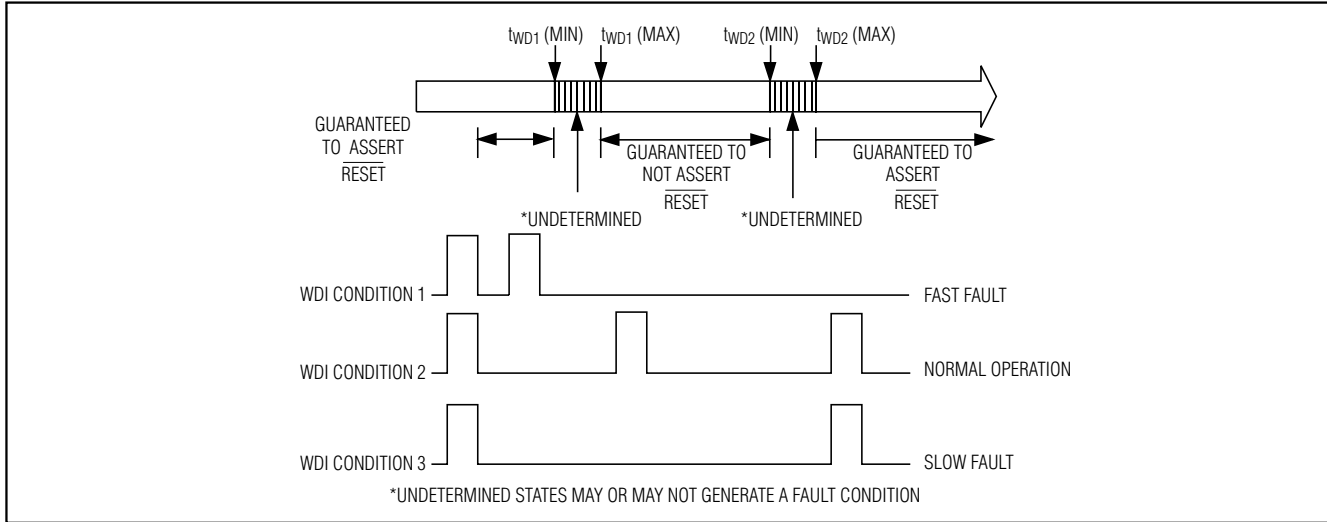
$t_{WD1}$ (MIN) $t_{WD1}$ (MAX) $t_{WD2}$ (MIN) $t_{WD2}$ (MAX)

GUARANTEED TO ASSERT $\overline{RESET}$

GUARANTEED TO NOT ASSERT $\overline{RESET}$

GUARANTEED TO ASSERT $\overline{RESET}$

*UNDETERMINED

*UNDETERMINED

WDI CONDITION 1

FAST FAULT

WDI CONDITION 2

NORMAL OPERATION

WDI CONDITION 3

SLOW FAULT

*UNDETERMINED STATES MAY OR MAY NOT GENERATE A FAULT CONDITION